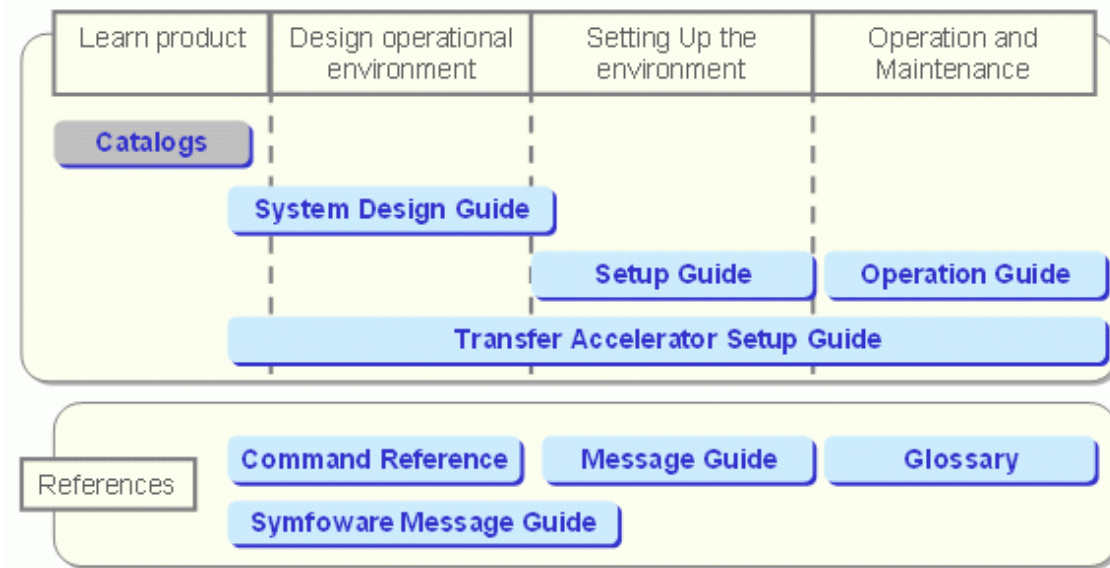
| Learn product | Design operational environment | Setting Up the environment | Operation and Maintenance |
|---|---|---|---|

Catalogs

System Design Guide

Setup Guide

Operation Guide

Transfer Accelerator Setup Guide

References

Command Reference

Message Guide

Glossary

Symfoware Message Guide